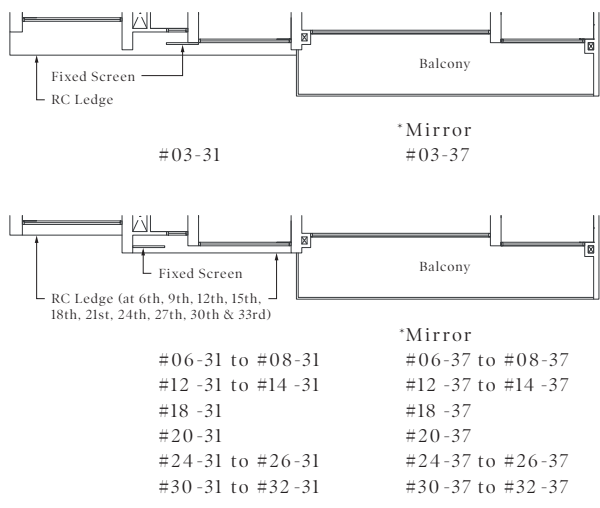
Fixed Screen
RC Ledge
Balcony

*Mirror
#03-31
#03-37

Fixed Screen
Balcony
RC Ledge (at 6th, 9th, 12th, 15th, 18th, 21st, 24th, 27th, 30th & 33rd)

*Mirror
#06-31 to #08-31
#06-37 to #08-37
#12 -31 to #14 -31
#12 -37 to #14 -37
#18 -31
#18 -37
#20-31
#20-37
#24-31 to #26-31
#24-37 to #26-37
#30-31 to #32-31
#30-37 to #32-37